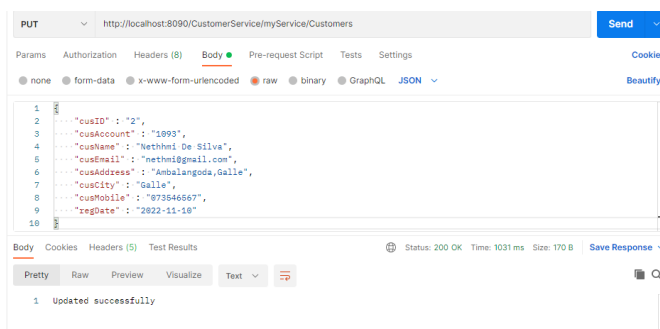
PUT http://localhost:8090/CustomerService/myService/Customers Send

Params Authorization Headers (8) Body Pre-request Script Tests Settings Cookie

none form-data x-www-form-urlencoded raw binary GraphQL JSON Beautify

1 {
2 "cusID" : "2",
3 "cusAccount" : "1093",
4 "cusName" : "Nethhmi De Silva",
5 "cusEmail" : "nethmi@gmail.com",
6 "cusAddress" : "Ambalangoda,Galle",
7 "cusCity" : "Galle",
8 "cusMobile" : "073546567",
9 "regDate" : "2022-11-10"
10 }

Body Cookies Headers (5) Test Results Status: 200 OK Time: 1031 ms Size: 170 B Save Response

Pretty Raw Preview Visualize Text

1 Updated successfully